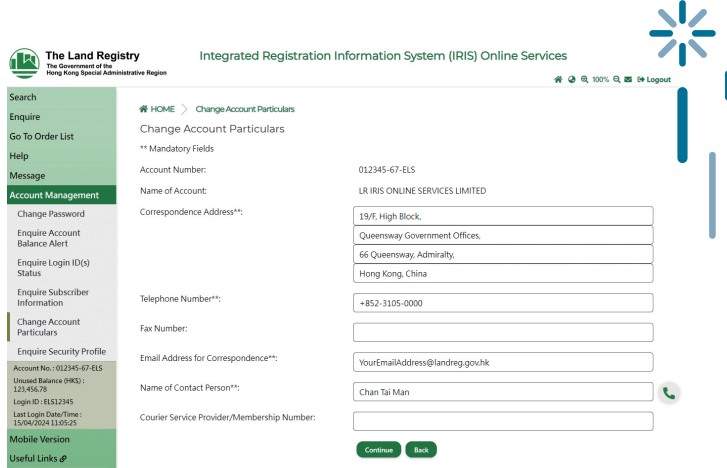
The Land Registry
The Government of the Hong Kong Special Administrative Region

Integrated Registration Information System (IRIS) Online Services

100% Logout

Search
Enquire
Go To Order List
Help
Message
Account Management
Change Password
Enquire Account Balance Alert
Enquire Login ID(s) Status
Enquire Subscriber Information
Change Account Particulars
Enquire Security Profile
Account No. : 012345-67-ELS
Unused Balance (HK$) : 123,456.78
Login ID : ELS12345
Last Login Date/Time : 15/04/2024 11:05:25
Mobile Version
Useful Links

HOME > Change Account Particulars

Change Account Particulars

** Mandatory Fields

Account Number: 012345-67-ELS

Name of Account: LR IRIS ONLINE SERVICES LIMITED

Correspondence Address**: 19/F, High Block, Queensway Government Offices, 66 Queensway, Admiralty, Hong Kong, China

Telephone Number**: +852-3105-0000

Fax Number:

Email Address for Correspondence**: YourEmailAddress@landreg.gov.hk

Name of Contact Person**: Chan Tai Man

Courier Service Provider/Membership Number:

Continue Back